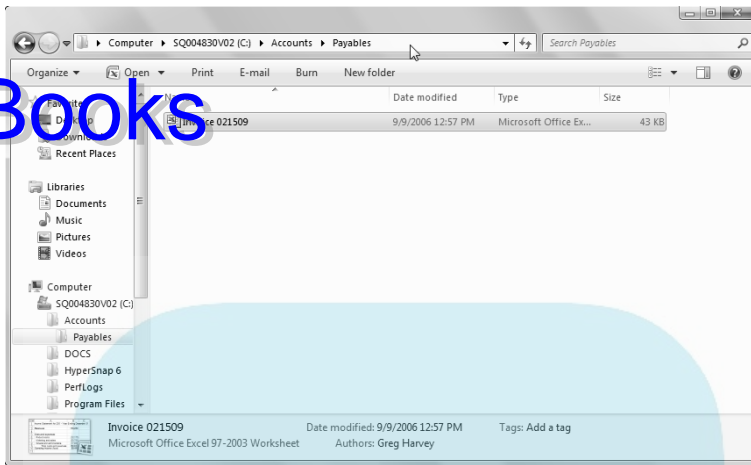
Computer ▸ SQ004830V02 (C:) ▸ Accounts ▸ Payables

Search Payables

Organize ▾ Open ▾ Print E-mail Burn New folder

Books

Favorites
Desktop
Downloads
Recent Places

Libraries
Documents
Music
Pictures
Videos

Computer
SQ004830V02 (C:)
Accounts
Payables
DOCS
HyperSnap 6
PerfLogs
Program Files

| Name | Date modified | Type | Size |
|---|---|---|---|
| Invoice 021509 | 9/9/2006 12:57 PM | Microsoft Office Ex... | 43 KB |

Invoice 021509 Date modified: 9/9/2006 12:57 PM Tags: Add a tag
Microsoft Office Excel 97-2003 Worksheet Authors: Greg Harvey